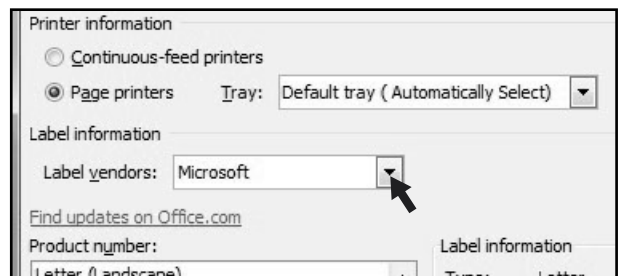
Printer information

Continuous-feed printers

Page printers Tray: Default tray ( Automatically Select)

Label information

Label vendors: Microsoft

Find updates on Office.com

Product number:

Label information

Letter (Landscape)

Type: Letter